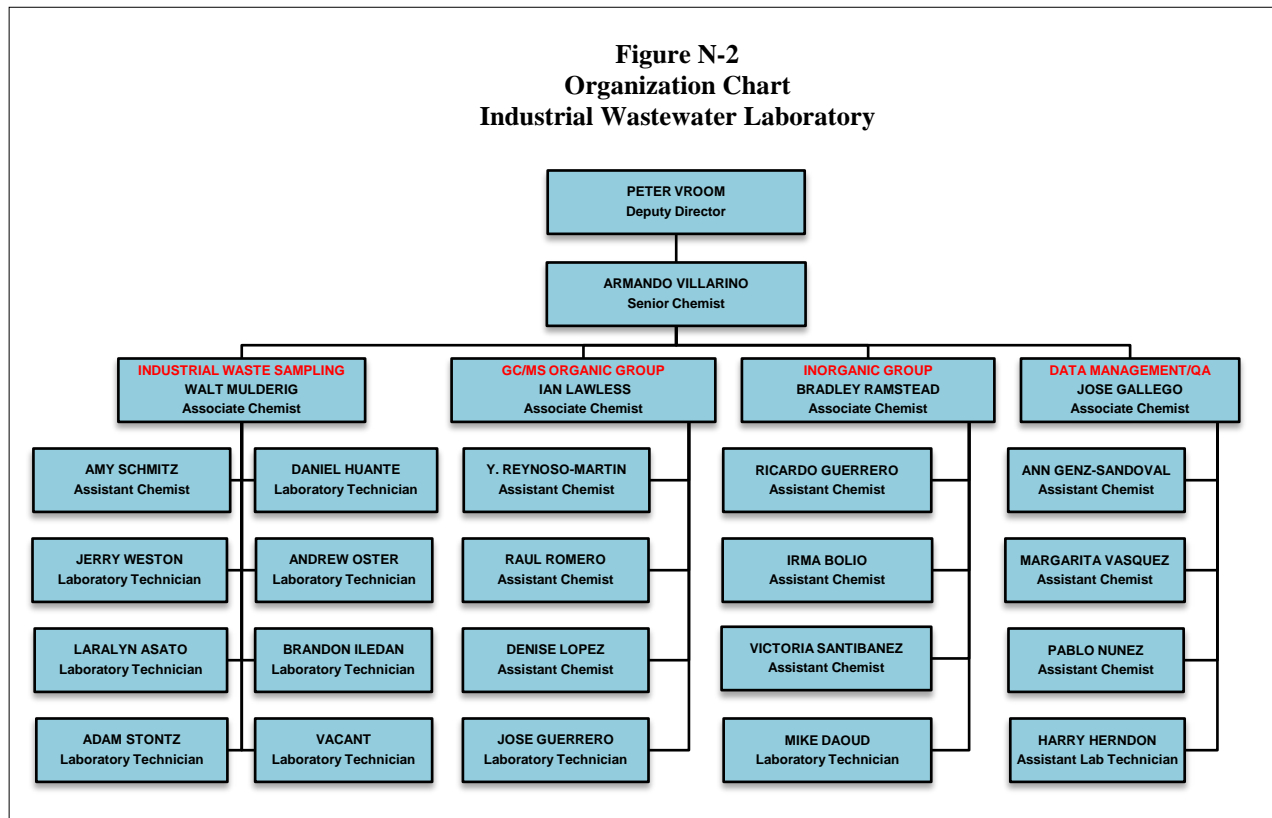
Figure N-2
Organization Chart
Industrial Wastewater Laboratory

PETER VROOM
Deputy Director

ARMANDO VILLARINO
Senior Chemist

INDUSTRIAL WASTE SAMPLING
WALT MULDERIG
Associate Chemist

AMY SCHMITZ
Assistant Chemist

DANIEL HUANTE
Laboratory Technician

JERRY WESTON
Laboratory Technician

ANDREW OSTER
Laboratory Technician

LARALYN ASATO
Laboratory Technician

BRANDON ILEDAN
Laboratory Technician

ADAM STONTZ
Laboratory Technician

VACANT
Laboratory Technician

GC/MS ORGANIC GROUP
IAN LAWLESS
Associate Chemist

Y. REYNOSO-MARTIN
Assistant Chemist

RAUL ROMERO
Assistant Chemist

DENISE LOPEZ
Assistant Chemist

JOSE GUERRERO
Laboratory Technician

INORGANIC GROUP
BRADLEY RAMSTEAD
Associate Chemist

RICARDO GUERRERO
Assistant Chemist

IRMA BOLIO
Assistant Chemist

VICTORIA SANTIBANEZ
Assistant Chemist

MIKE DAOUD
Laboratory Technician

DATA MANAGEMENT/QA
JOSE GALLEGO
Associate Chemist

ANN GENZ-SANDOVAL
Assistant Chemist

MARGARITA VASQUEZ
Assistant Chemist

PABLO NUNEZ
Assistant Chemist

HARRY HERNDON
Assistant Lab Technician